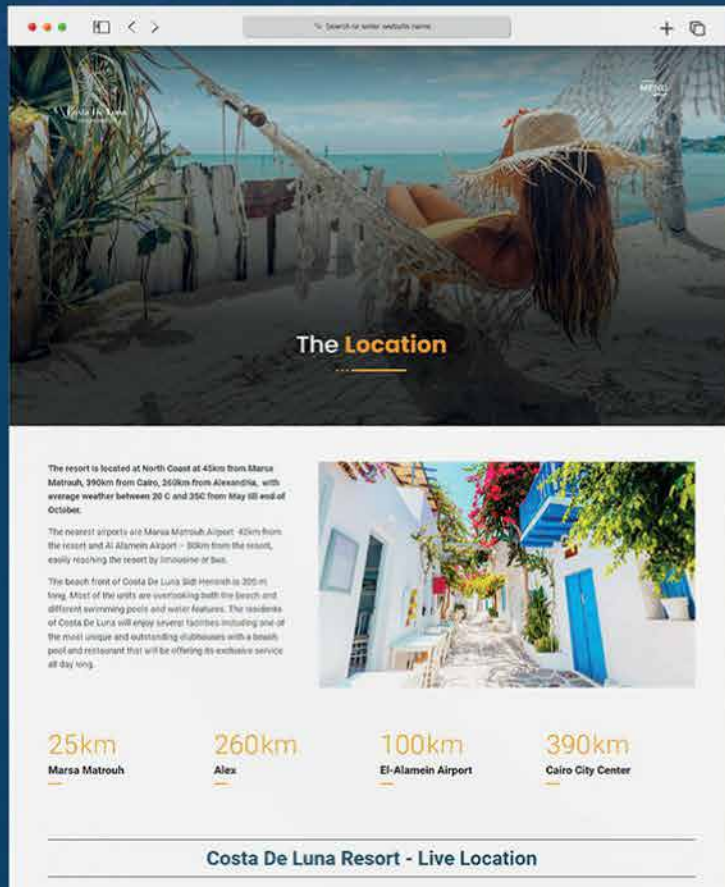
Search or enter website name

Costa De Luna

MENU

The Location

The resort is located at North Coast at 45km from Marsa Matrouh, 390km from Cairo, 260km from Alexandria, with average weather between 20 C and 35C from May till end of October.

The nearest airports are Marsa Matrouh Airport -40km from the resort and Al Alamein Airport – 80km from the resort, easily reaching the resort by limousine or bus.

The beach front of Costa De Luna Sidi Heneish is 305 m long. Most of the units are overlooking both the beach and different swimming pools and water features. The residents of Costa De Luna will enjoy several facilities including one of the most unique and outstanding clubhouses with a beach pool and restaurant that will be offering its exclusive service all day long.

25km
Marsa Matrouh

260km
Alex

100km
El-Alamein Airport

390km
Cairo City Center

Costa De Luna Resort - Live Location